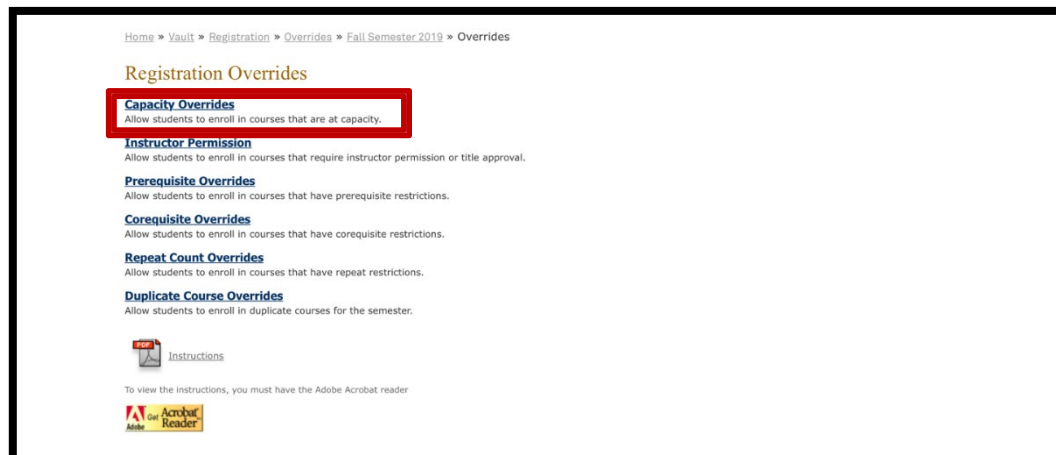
Home » Vault » Registration » Overrides » Fall Semester 2019 » Overrides

Registration Overrides

Capacity Overrides
Allow students to enroll in courses that are at capacity.

Instructor Permission
Allow students to enroll in courses that require instructor permission or title approval.

Prerequisite Overrides
Allow students to enroll in courses that have prerequisite restrictions.

Corequisite Overrides
Allow students to enroll in courses that have corequisite restrictions.

Repeat Count Overrides
Allow students to enroll in courses that have repeat restrictions.

Duplicate Course Overrides
Allow students to enroll in duplicate courses for the semester.

PDF

Instructions

To view the instructions, you must have the Adobe Acrobat reader

Adobe Get Acrobat Reader